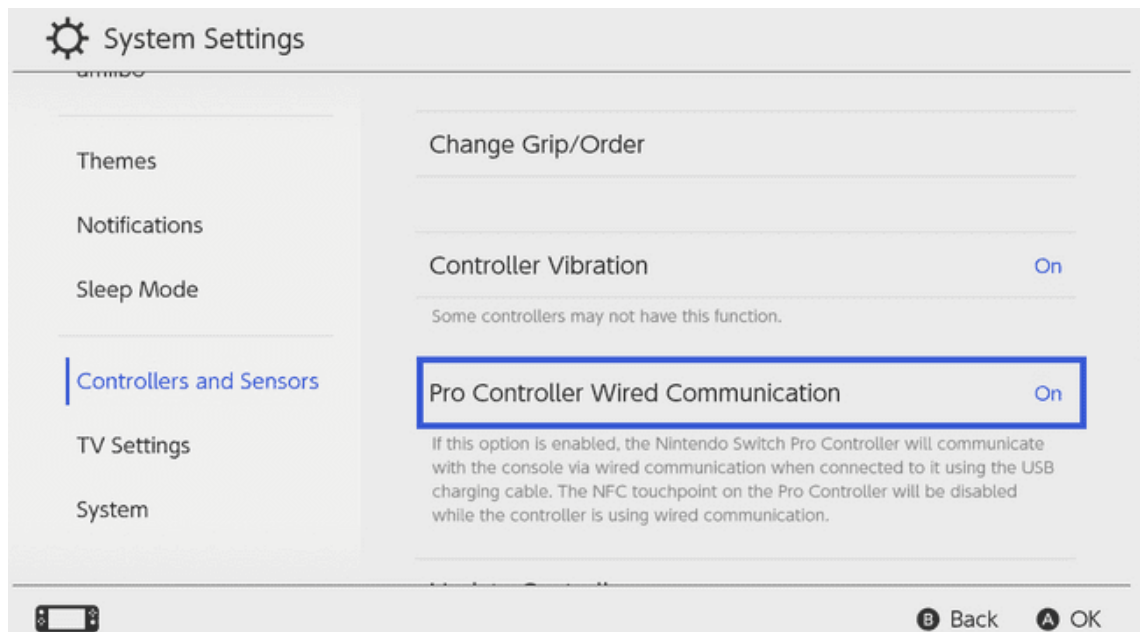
System Settings

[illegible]

Themes

Notifications

Sleep Mode

Controllers and Sensors

TV Settings

System

Change Grip/Order

Controller Vibration On

Some controllers may not have this function.

Pro Controller Wired Communication On

If this option is enabled, the Nintendo Switch Pro Controller will communicate with the console via wired communication when connected to it using the USB charging cable. The NFC touchpoint on the Pro Controller will be disabled while the controller is using wired communication.

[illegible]

B Back A OK